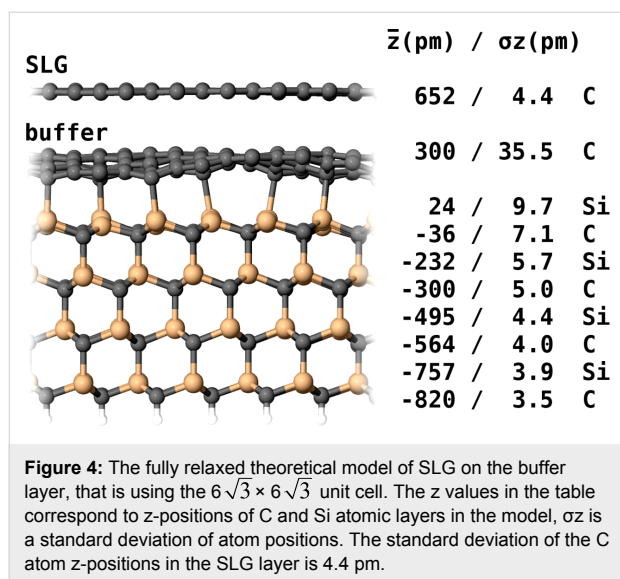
SLG

buffer

$\bar{z}$(pm) / σz(pm)

652 / 4.4 C

300 / 35.5 C

24 / 9.7 Si
-36 / 7.1 C
-232 / 5.7 Si
-300 / 5.0 C
-495 / 4.4 Si
-564 / 4.0 C
-757 / 3.9 Si
-820 / 3.5 C

**Figure 4:** The fully relaxed theoretical model of SLG on the buffer layer, that is using the $6\sqrt{3} \times 6\sqrt{3}$ unit cell. The z values in the table correspond to z-positions of C and Si atomic layers in the model, σz is a standard deviation of atom positions. The standard deviation of the C atom z-positions in the SLG layer is 4.4 pm.